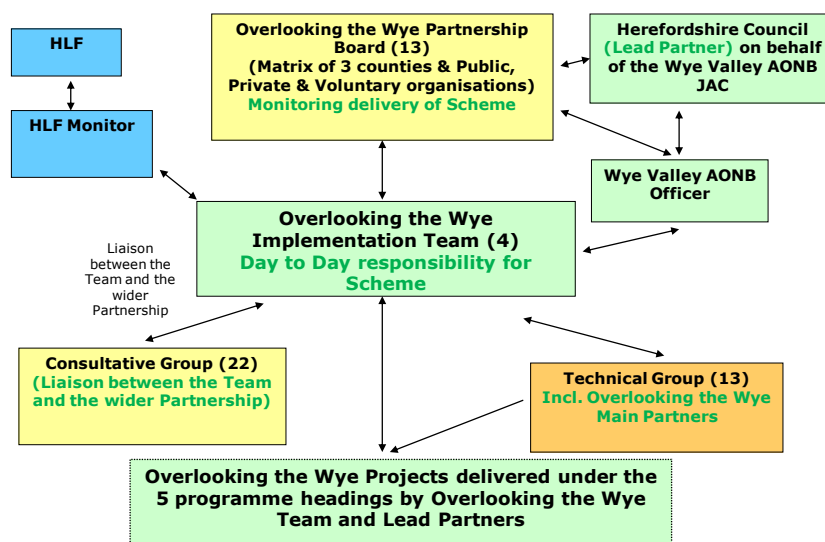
HLF

HLF Monitor

Overlooking the Wye Partnership Board (13)
(Matrix of 3 counties & Public, Private & Voluntary organisations)
Monitoring delivery of Scheme

Herefordshire Council (Lead Partner) on behalf of the Wye Valley AONB JAC

Wye Valley AONB Officer

Liaison between the Team and the wider Partnership

Overlooking the Wye Implementation Team (4)
Day to Day responsibility for Scheme

Consultative Group (22)
(Liaison between the Team and the wider Partnership)

Technical Group (13)
Incl. Overlooking the Wye Main Partners

Overlooking the Wye Projects delivered under the 5 programme headings by Overlooking the Wye Team and Lead Partners